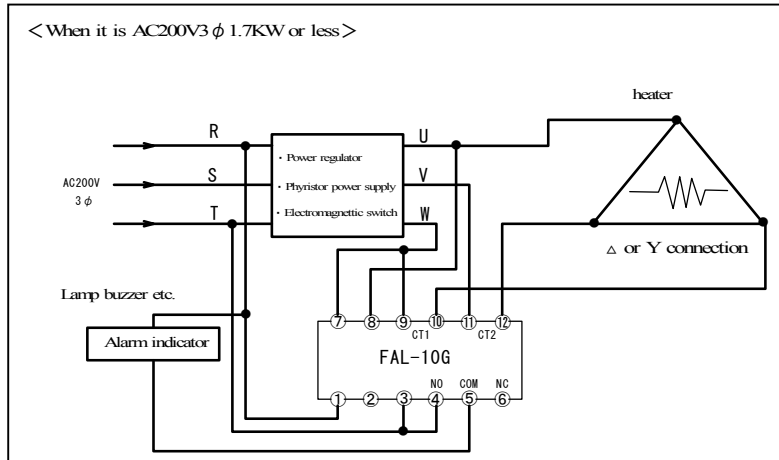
＜When it is AC200V3$\phi$ 1.7KW or less＞

heater

R

S

T

U

V

W

AC200V
3$\phi$

・Power regulator
・Phyristor power supply
・Electromagnettic switch

△ or Y connection

Lamp buzzer etc.

Alarm indicator

⑦ ⑧ ⑨ ⑩ ⑪ ⑫
CT1 CT2

FAL-10G

NO COM NC
① ② ③ ④ ⑤ ⑥